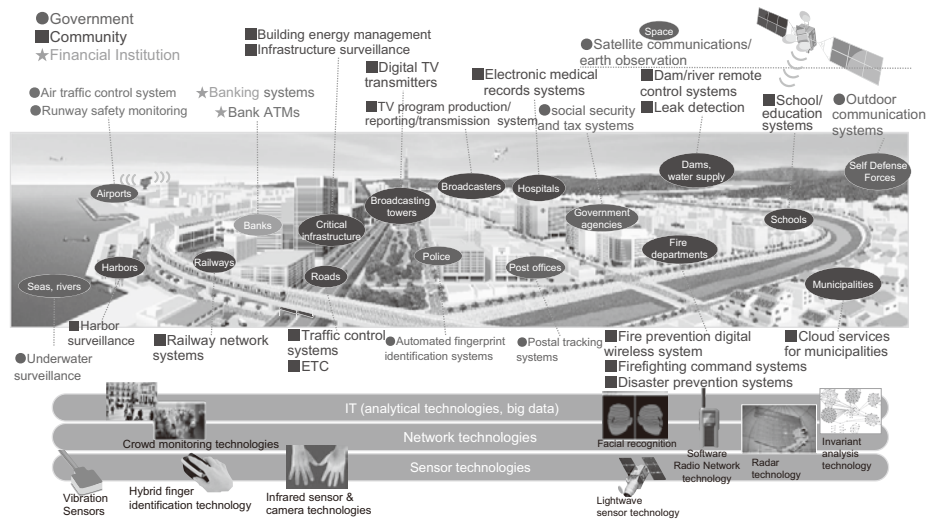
●Government
■Community
★Financial Institution

●Air traffic control system
●Runway safety monitoring

★Banking systems
★Bank ATMs

■Building energy management
■Infrastructure surveillance

■Digital TV transmitters

■TV program production/ reporting/transmission system

■Electronic medical records systems

●social security and tax systems

Space

●Satellite communications/ earth observation

■Dam/river remote control systems
■Leak detection

■School/ education systems

●Outdoor communication systems

Airports
Banks
Critical infrastructure
Broadcasting towers
Broadcasters
Hospitals
Government agencies
Dams, water supply
Self Defense Forces
Schools
Harbors
Railways
Roads
Police
Post offices
Fire departments
Municipalities
Seas, rivers

■Harbor surveillance

●Underwater surveillance

■Railway network systems

■Traffic control systems
■ETC

●Automated fingerprint identification systems

●Postal tracking systems

■Fire prevention digital wireless system
■Firefighting command systems
■Disaster prevention systems

■Cloud services for municipalities

IT (analytical technologies, big data)
Crowd monitoring technologies
Network technologies
Sensor technologies
Facial recognition
Software Radio Network technology
Radar technology
Invariant analysis technology
Vibration Sensors
Hybrid finger identification technology
Infrared sensor & camera technologies
Lightwave sensor technology